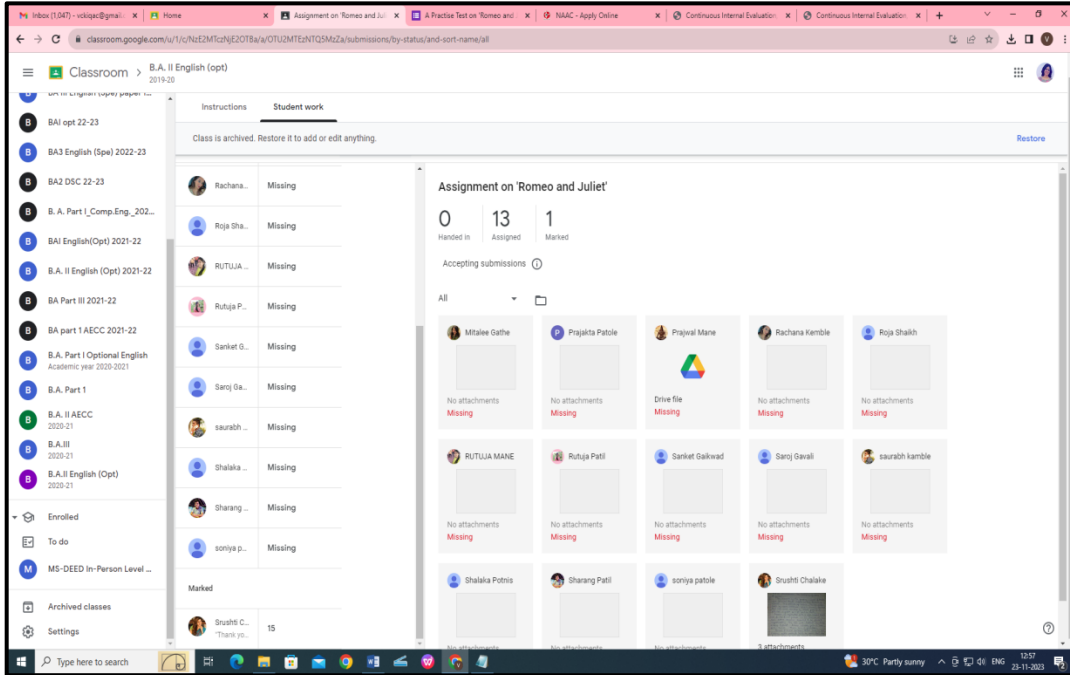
Inbox (1,047) - vckiqac@gmail... × Home × Assignment on 'Romeo and Juli × A Practise Test on 'Romeo and × NAAC - Apply Online × Continuous Internal Evaluation × Continuous Internal Evaluation × +

classroom.google.com/u/1/c/NzE2MTczNjE2OTBa/a/OTU2MTEzNTQ5MzZa/submissions/by-status/and-sort-name/all

Classroom > B.A. II English (opt) 2019-20

Instructions Student work

Class is archived. Restore it to add or edit anything. Restore

BAI opt 22-23
BA3 English (Spe) 2022-23
BA2 DSC 22-23
B. A. Part I_Comp.Eng._202...
BAI English(Opt) 2021-22
B.A. II English (Opt) 2021-22
BA Part III 2021-22
BA part 1 AECC 2021-22
B.A. Part I Optional English Academic year 2020-2021
B.A. Part 1
B.A. II AECC 2020-21
B.A.III 2020-21
B.A.II English (Opt) 2020-21
Enrolled
To do
MS-DEED In-Person Level ...
Archived classes
Settings

| | |
|---|---|
| Rachana... | Missing |
| Roja Sha... | Missing |
| RUTUJA ... | Missing |
| Rutuja P... | Missing |
| Sanket G... | Missing |
| Saroj Ga... | Missing |
| saurabh ... | Missing |
| Shalaka ... | Missing |
| Sharang ... | Missing |
| soniya p... | Missing |

Marked
Srushti C... "Thank yo... 15

Assignment on 'Romeo and Juliet'

0 Handed in | 13 Assigned | 1 Marked

Accepting submissions

All

Mitalee Gathe No attachments Missing
Prajakta Patole No attachments Missing
Prajwal Mane Drive file Missing
Rachana Kemble No attachments Missing
Roja Shaikh No attachments Missing
RUTUJA MANE No attachments Missing
Rutuja Patil No attachments Missing
Sanket Gaikwad No attachments Missing
Saroj Gavali No attachments Missing
saurabh kamble No attachments Missing
Shalaka Potnis No attachments
Sharang Patil No attachments
soniya patole No attachments
Srushti Chalake 3 attachments

Type here to search
30°C Partly sunny ENG 12:57 23-11-2023